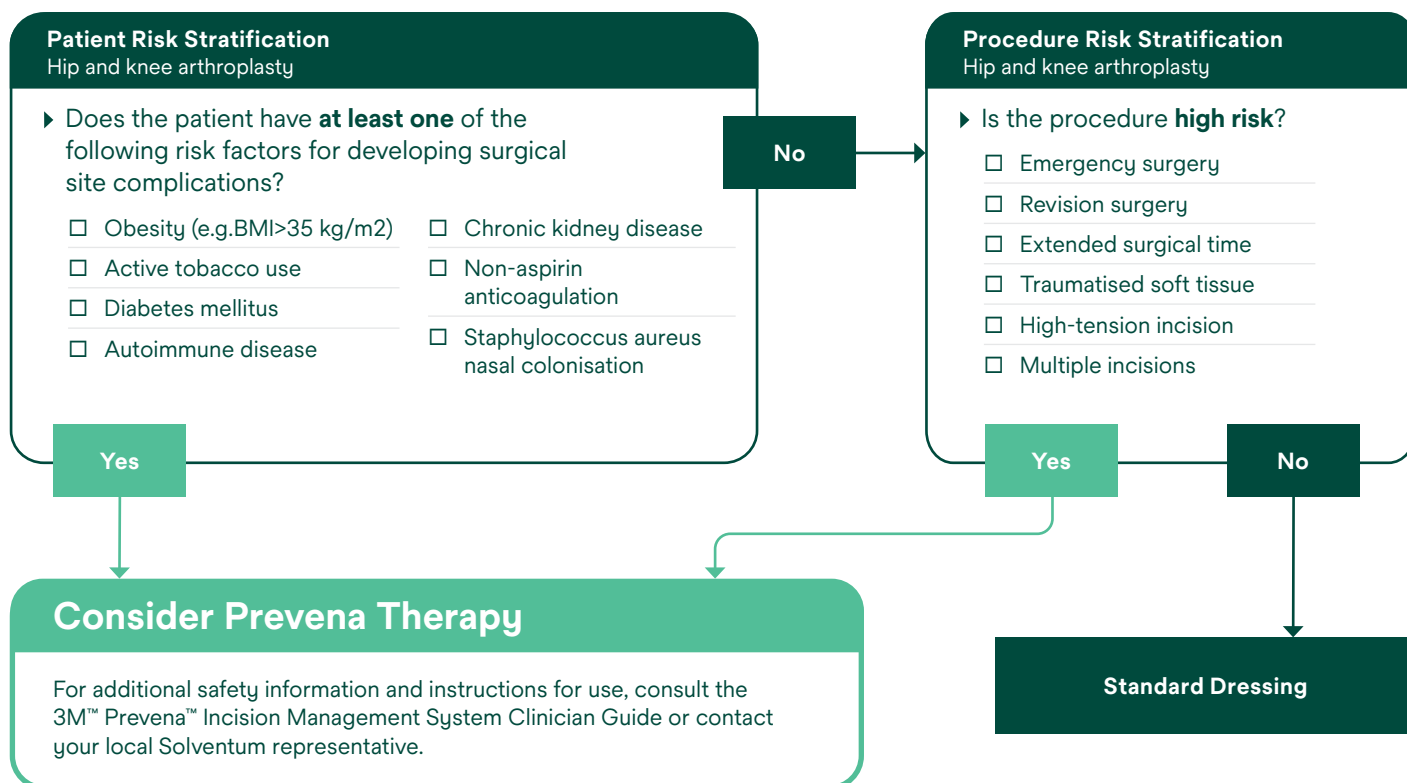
Patient Risk Stratification
Hip and knee arthroplasty

Does the patient have at least one of the following risk factors for developing surgical site complications?

☐ Obesity (e.g.BMI>35 kg/m2)
☐ Active tobacco use
☐ Diabetes mellitus
☐ Autoimmune disease

☐ Chronic kidney disease
☐ Non-aspirin anticoagulation
☐ Staphylococcus aureus nasal colonisation

No

Procedure Risk Stratification
Hip and knee arthroplasty

Is the procedure high risk?

☐ Emergency surgery
☐ Revision surgery
☐ Extended surgical time
☐ Traumatised soft tissue
☐ High-tension incision
☐ Multiple incisions

Yes

Yes

No

Consider Prevena Therapy

For additional safety information and instructions for use, consult the 3M™ Prevena™ Incision Management System Clinician Guide or contact your local Solventum representative.

Standard Dressing